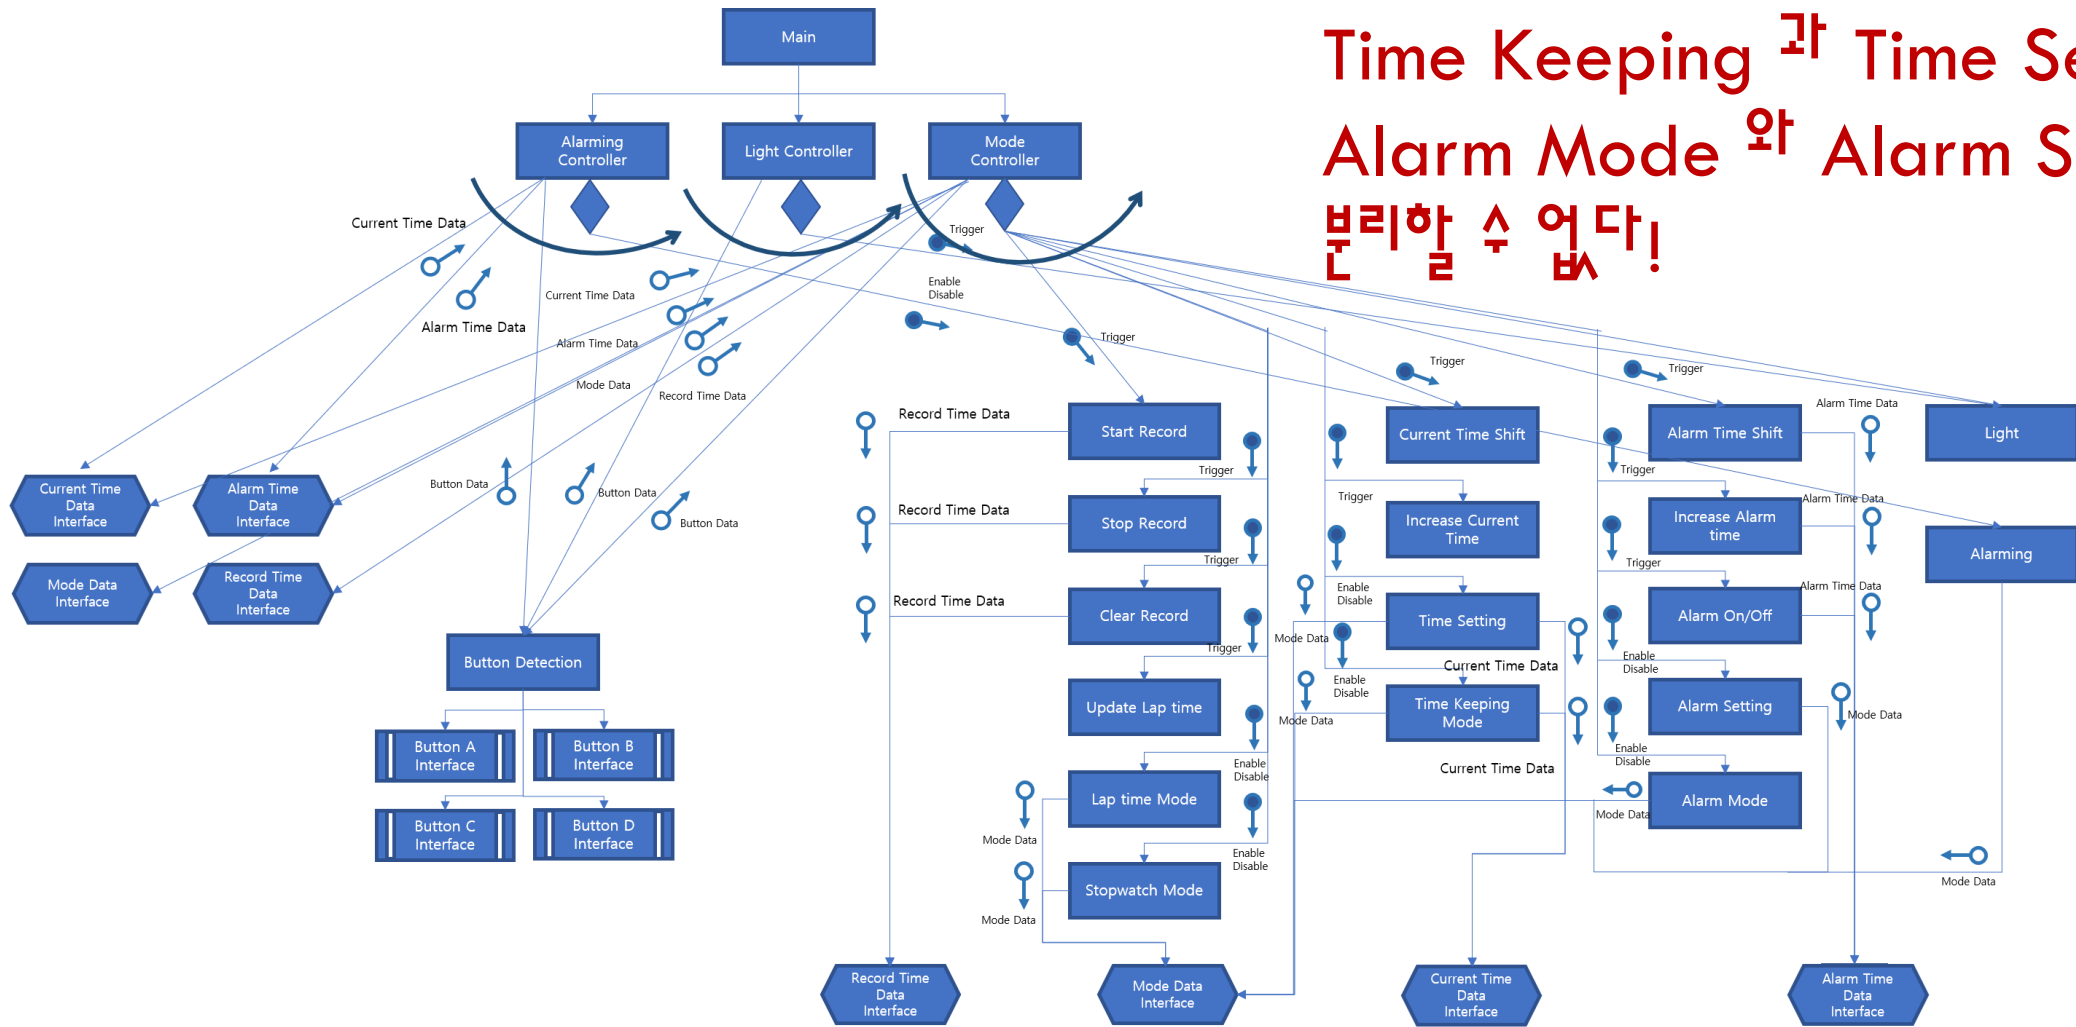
Time Keeping 과 Time Se
Alarm Mode 와 Alarm S
분리할 수 없다!

Main

Alarming Controller
Light Controller
Mode Controller

Current Time Data
Alarm Time Data
Current Time Data
Alarm Time Data
Mode Data
Record Time Data
Trigger
Enable Disable
Trigger
Trigger
Trigger
Alarm Time Data

Current Time Data Interface
Alarm Time Data Interface
Mode Data Interface
Record Time Data Interface

Button Data
Button Data
Button Data

Button Detection
Button A Interface
Button B Interface
Button C Interface
Button D Interface

Record Time Data
Start Record
Trigger
Record Time Data
Stop Record
Trigger
Record Time Data
Clear Record
Trigger
Update Lap time
Enable Disable
Lap time Mode
Mode Data
Enable Disable
Stopwatch Mode
Mode Data

Current Time Shift
Trigger
Increase Current Time
Enable Disable
Time Setting
Mode Data
Current Time Data
Enable Disable
Time Keeping Mode
Mode Data
Current Time Data

Alarm Time Shift
Trigger
Alarm Time Data
Increase Alarm time
Trigger
Alarm Time Data
Alarm On/Off
Enable Disable
Alarm Setting
Mode Data
Enable Disable
Alarm Mode
Mode Data

Light
Alarming
Mode Data

Record Time Data Interface
Mode Data Interface
Current Time Data Interface
Alarm Time Data Interface